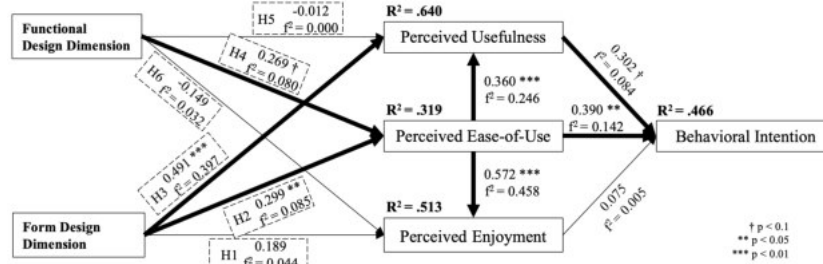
Functional Design Dimension

H5 -0.012 $f^2 = 0.000$

$R^2 = .640$

Perceived Usefulness

H4 0.269 † $f^2 = 0.080$

H6 -0.149 $f^2 = 0.032$

0.302 † $f^2 = 0.084$

0.360 *** $f^2 = 0.246$

$R^2 = .319$

0.390 ** $f^2 = 0.142$

$R^2 = .466$

Perceived Ease-of-Use

Behavioral Intention

H3 0.491 *** $f^2 = 0.397$

0.572 *** $f^2 = 0.458$

H2 0.299 ** $f^2 = 0.085$

$R^2 = .513$

0.075 $f^2 = 0.005$

Form Design Dimension

H1 0.189 $f^2 = 0.044$

Perceived Enjoyment

† p < 0.1
** p < 0.05
*** p < 0.01